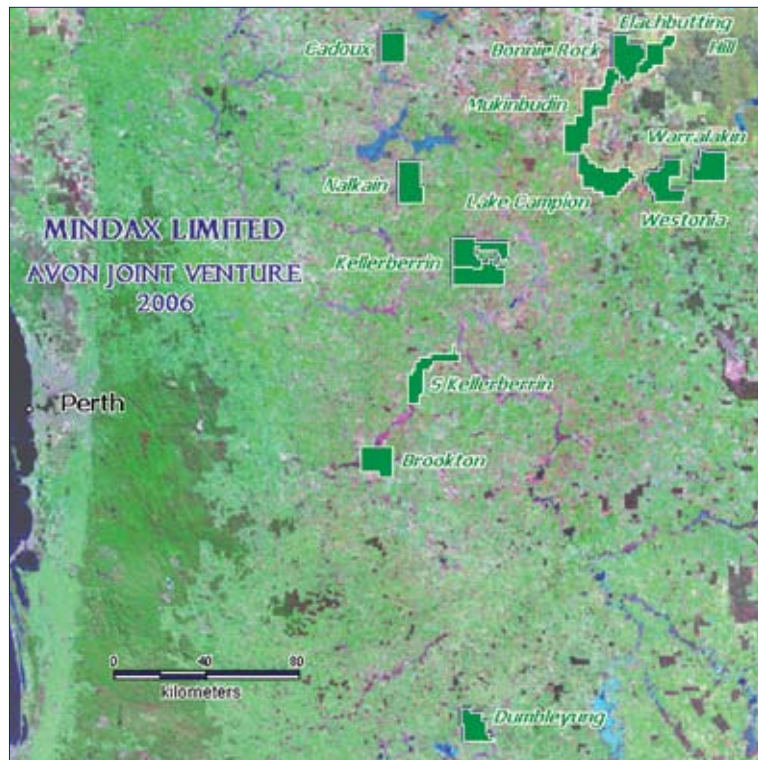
Cadoux
Bonnie Rock
Elachbutting Hill
Mukinbudin
Warralakin
Nalkain
Lake Campion
Westonia
MINDAX LIMITED
AVON JOINT VENTURE
2006
Kellerberrin
Perth
S Kellerberrin
Brookton
0 40 80
kilometers
Dumbleyung